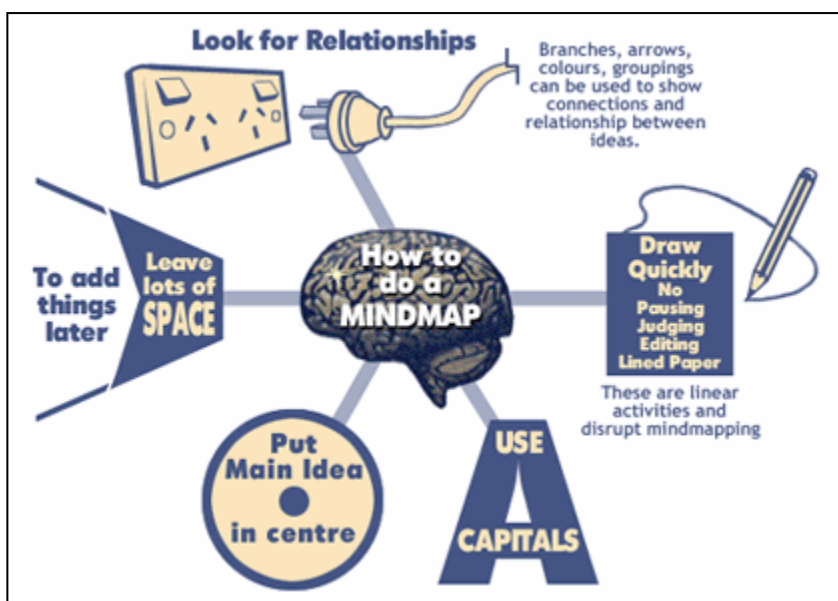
Look for Relationships

Branches, arrows, colours, groupings can be used to show connections and relationship between ideas.

How to do a MINDMAP

To add things later

Leave lots of SPACE

Draw Quickly
No
Pausing
Judging
Editing
Lined Paper

These are linear activities and disrupt mindmapping

Put Main Idea in centre

USE
A
CAPITALS